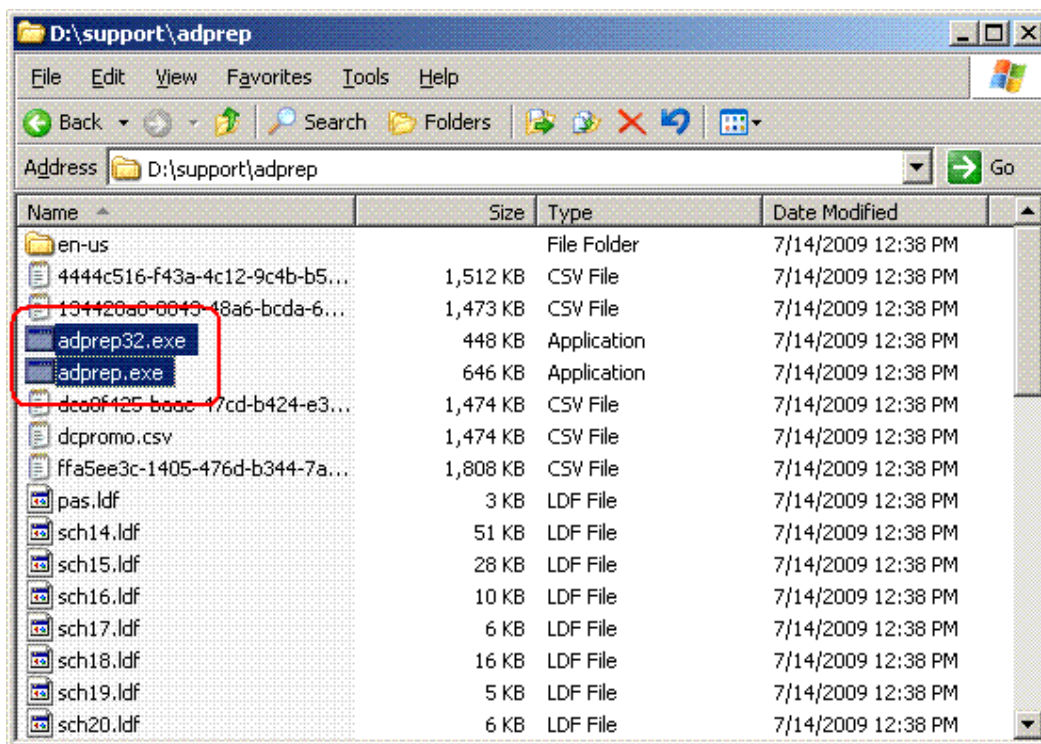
D:\support\adprep

File Edit View Favorites Tools Help

Back Search Folders

Address D:\support\adprep Go

| Name | Size | Type | Date Modified |
|---|---|---|---|
| en-us | | File Folder | 7/14/2009 12:38 PM |
| 4444c516-f43a-4c12-9c4b-b5... | 1,512 KB | CSV File | 7/14/2009 12:38 PM |
| 134420a0-0043-48a6-bcda-6... | 1,473 KB | CSV File | 7/14/2009 12:38 PM |
| adprep32.exe | 448 KB | Application | 7/14/2009 12:38 PM |
| adprep.exe | 646 KB | Application | 7/14/2009 12:38 PM |
| dca8f425-baae-47cd-b424-e3... | 1,474 KB | CSV File | 7/14/2009 12:38 PM |
| dcpromo.csv | 1,474 KB | CSV File | 7/14/2009 12:38 PM |
| ffa5ee3c-1405-476d-b344-7a... | 1,808 KB | CSV File | 7/14/2009 12:38 PM |
| pas.ldf | 3 KB | LDF File | 7/14/2009 12:38 PM |
| sch14.ldf | 51 KB | LDF File | 7/14/2009 12:38 PM |
| sch15.ldf | 28 KB | LDF File | 7/14/2009 12:38 PM |
| sch16.ldf | 10 KB | LDF File | 7/14/2009 12:38 PM |
| sch17.ldf | 6 KB | LDF File | 7/14/2009 12:38 PM |
| sch18.ldf | 16 KB | LDF File | 7/14/2009 12:38 PM |
| sch19.ldf | 5 KB | LDF File | 7/14/2009 12:38 PM |
| sch20.ldf | 6 KB | LDF File | 7/14/2009 12:38 PM |